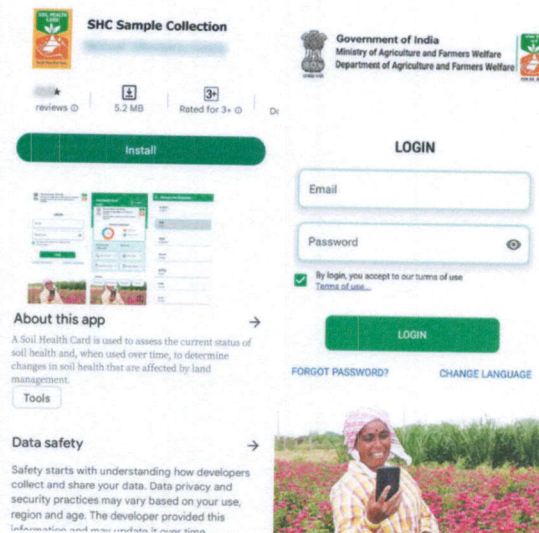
SOIL HEALTH CARD

SHC Sample Collection

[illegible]

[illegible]★
reviews ⓘ

5.2 MB

3+
Rated for 3+ ⓘ

D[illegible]

Install

About this app →

A Soil Health Card is used to assess the current status of soil health and, when used over time, to determine changes in soil health that are affected by land management.

Tools

Data safety →

Safety starts with understanding how developers collect and share your data. Data privacy and security practices may vary based on your use, region and age. The developer provided this information and may update it over time.

Government of India
Ministry of Agriculture and Farmers Welfare
Department of Agriculture and Farmers Welfare

LOGIN

Email

Password

By login, you accept to our terms of use
Terms of use

LOGIN

FORGOT PASSWORD?

CHANGE LANGUAGE